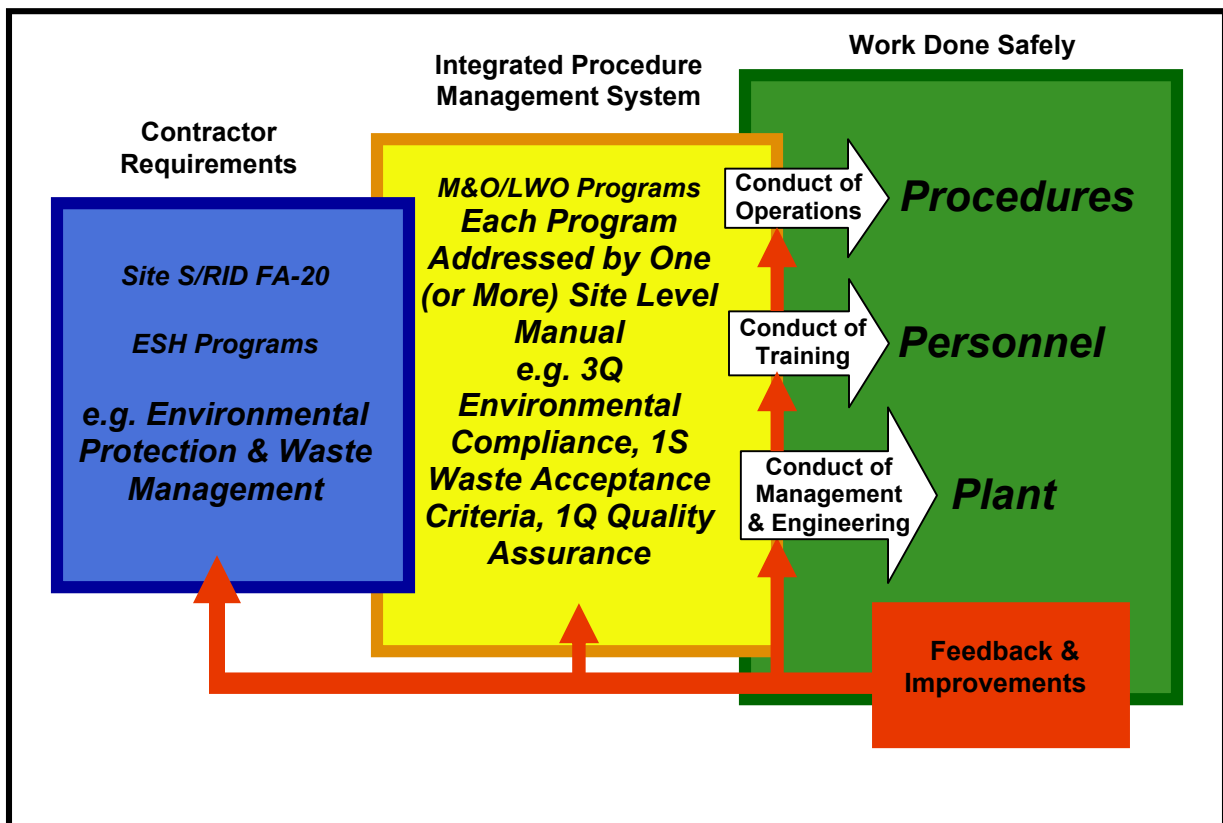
Work Done Safely

Integrated Procedure Management System

Contractor Requirements

Site S/RID FA-20

ESH Programs

e.g. Environmental Protection & Waste Management

M&O/LWO Programs
Each Program Addressed by One (or More) Site Level Manual
e.g. 3Q Environmental Compliance, 1S Waste Acceptance Criteria, 1Q Quality Assurance

Conduct of Operations

Procedures

Conduct of Training

Personnel

Conduct of Management & Engineering

Plant

Feedback & Improvements